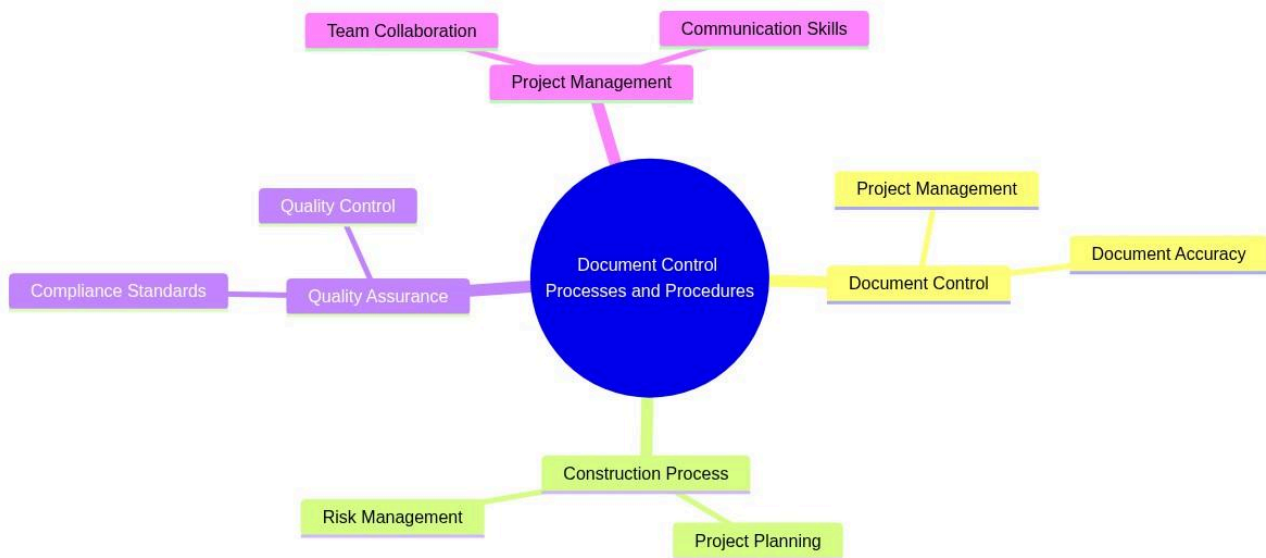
Team Collaboration

Communication Skills

Project Management

Quality Control

Project Management

Document Control Processes and Procedures

Document Accuracy

Compliance Standards

Quality Assurance

Document Control

Construction Process

Risk Management

Project Planning